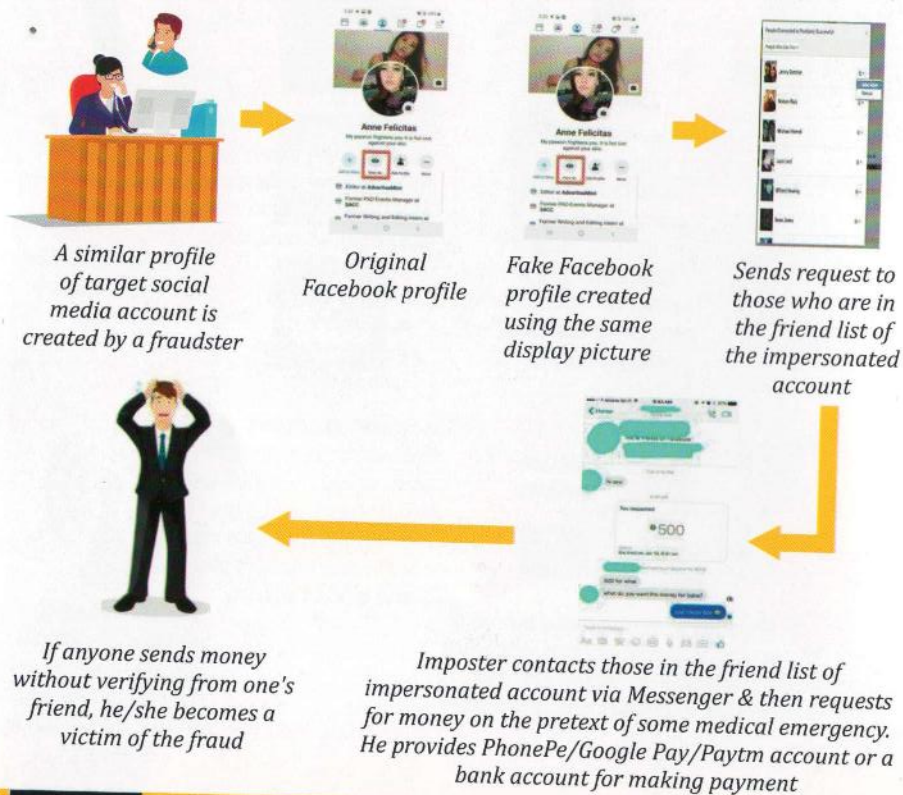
Anne Felicitas

Anne Felicitas

₹500

A similar profile of target social media account is created by a fraudster

Original Facebook profile

Fake Facebook profile created using the same display picture

Sends request to those who are in the friend list of the impersonated account

If anyone sends money without verifying from one's friend, he/she becomes a victim of the fraud

Imposter contacts those in the friend list of impersonated account via Messenger & then requests for money on the pretext of some medical emergency. He provides PhonePe/Google Pay/Paytm account or a bank account for making payment